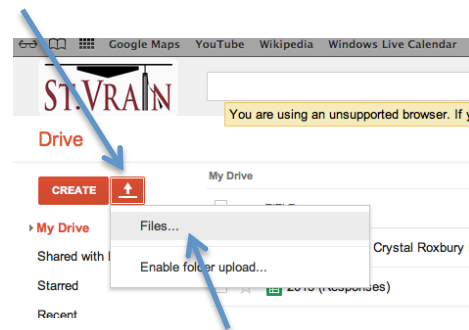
Google Maps YouTube Wikipedia Windows Live Calendar

ST.VRAIN

You are using an unsupported browser. If y

Drive

CREATE

My Drive

My Drive

Shared with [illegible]

Starred

Recent

Files...

Enable folder upload...

Crystal Roxbury

2013 (Responses)